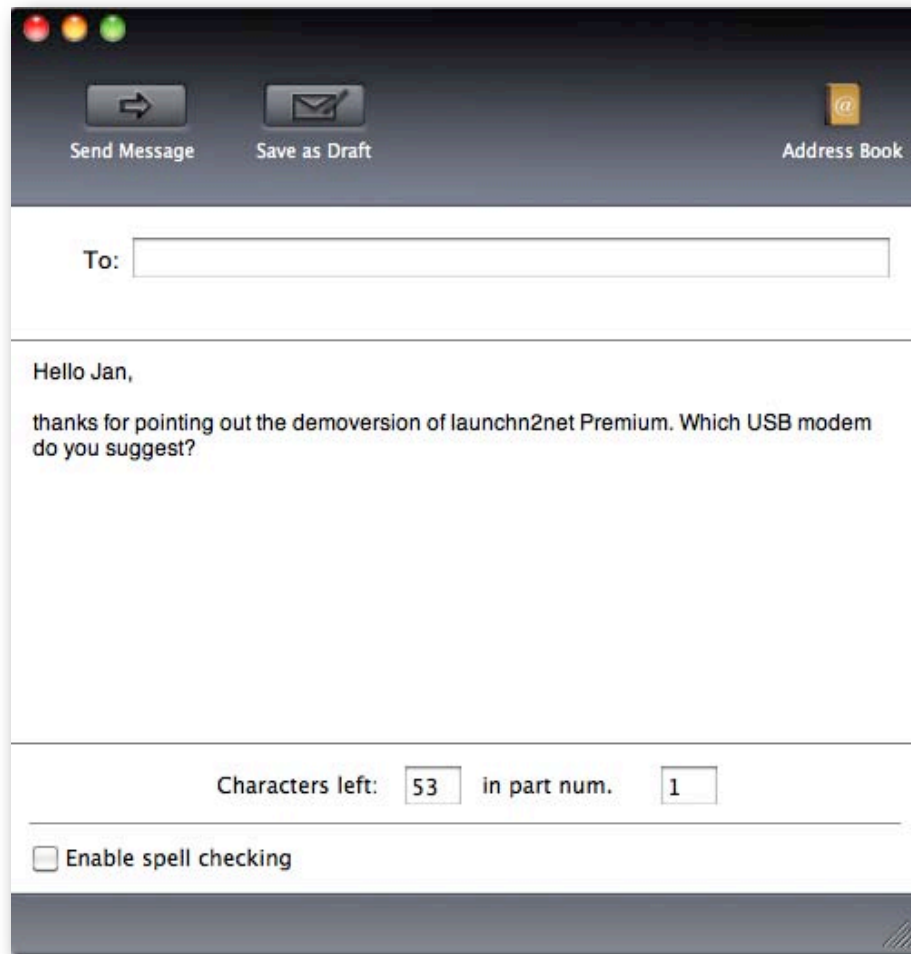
Send Message
Save as Draft
Address Book

To:

Hello Jan,

thanks for pointing out the demoversion of launchn2net Premium. Which USB modem do you suggest?

Characters left: 53 in part num. 1

Enable spell checking